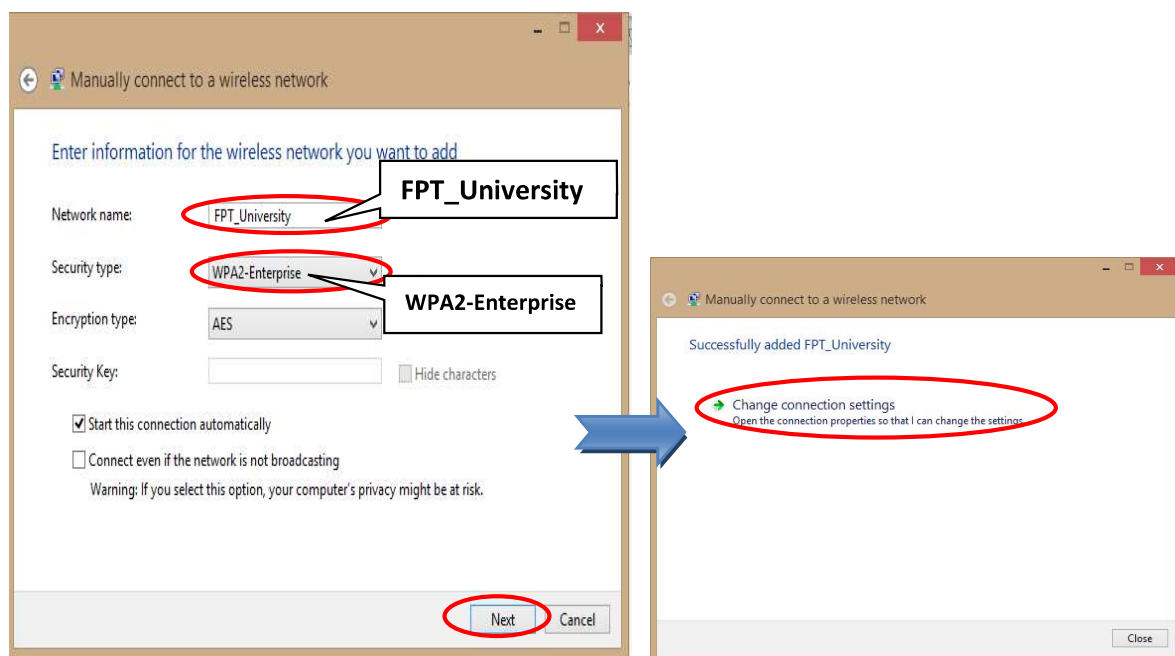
Manually connect to a wireless network

Enter information for the wireless network you want to add

FPT_University

Network name: FPT_University

Security type: WPA2-Enterprise

WPA2-Enterprise

Encryption type: AES

Security Key:

Hide characters

Start this connection automatically

Connect even if the network is not broadcasting

Warning: If you select this option, your computer's privacy might be at risk.

Next

Cancel

Manually connect to a wireless network

Successfully added FPT_University

Change connection settings
Open the connection properties so that I can change the settings.

Close